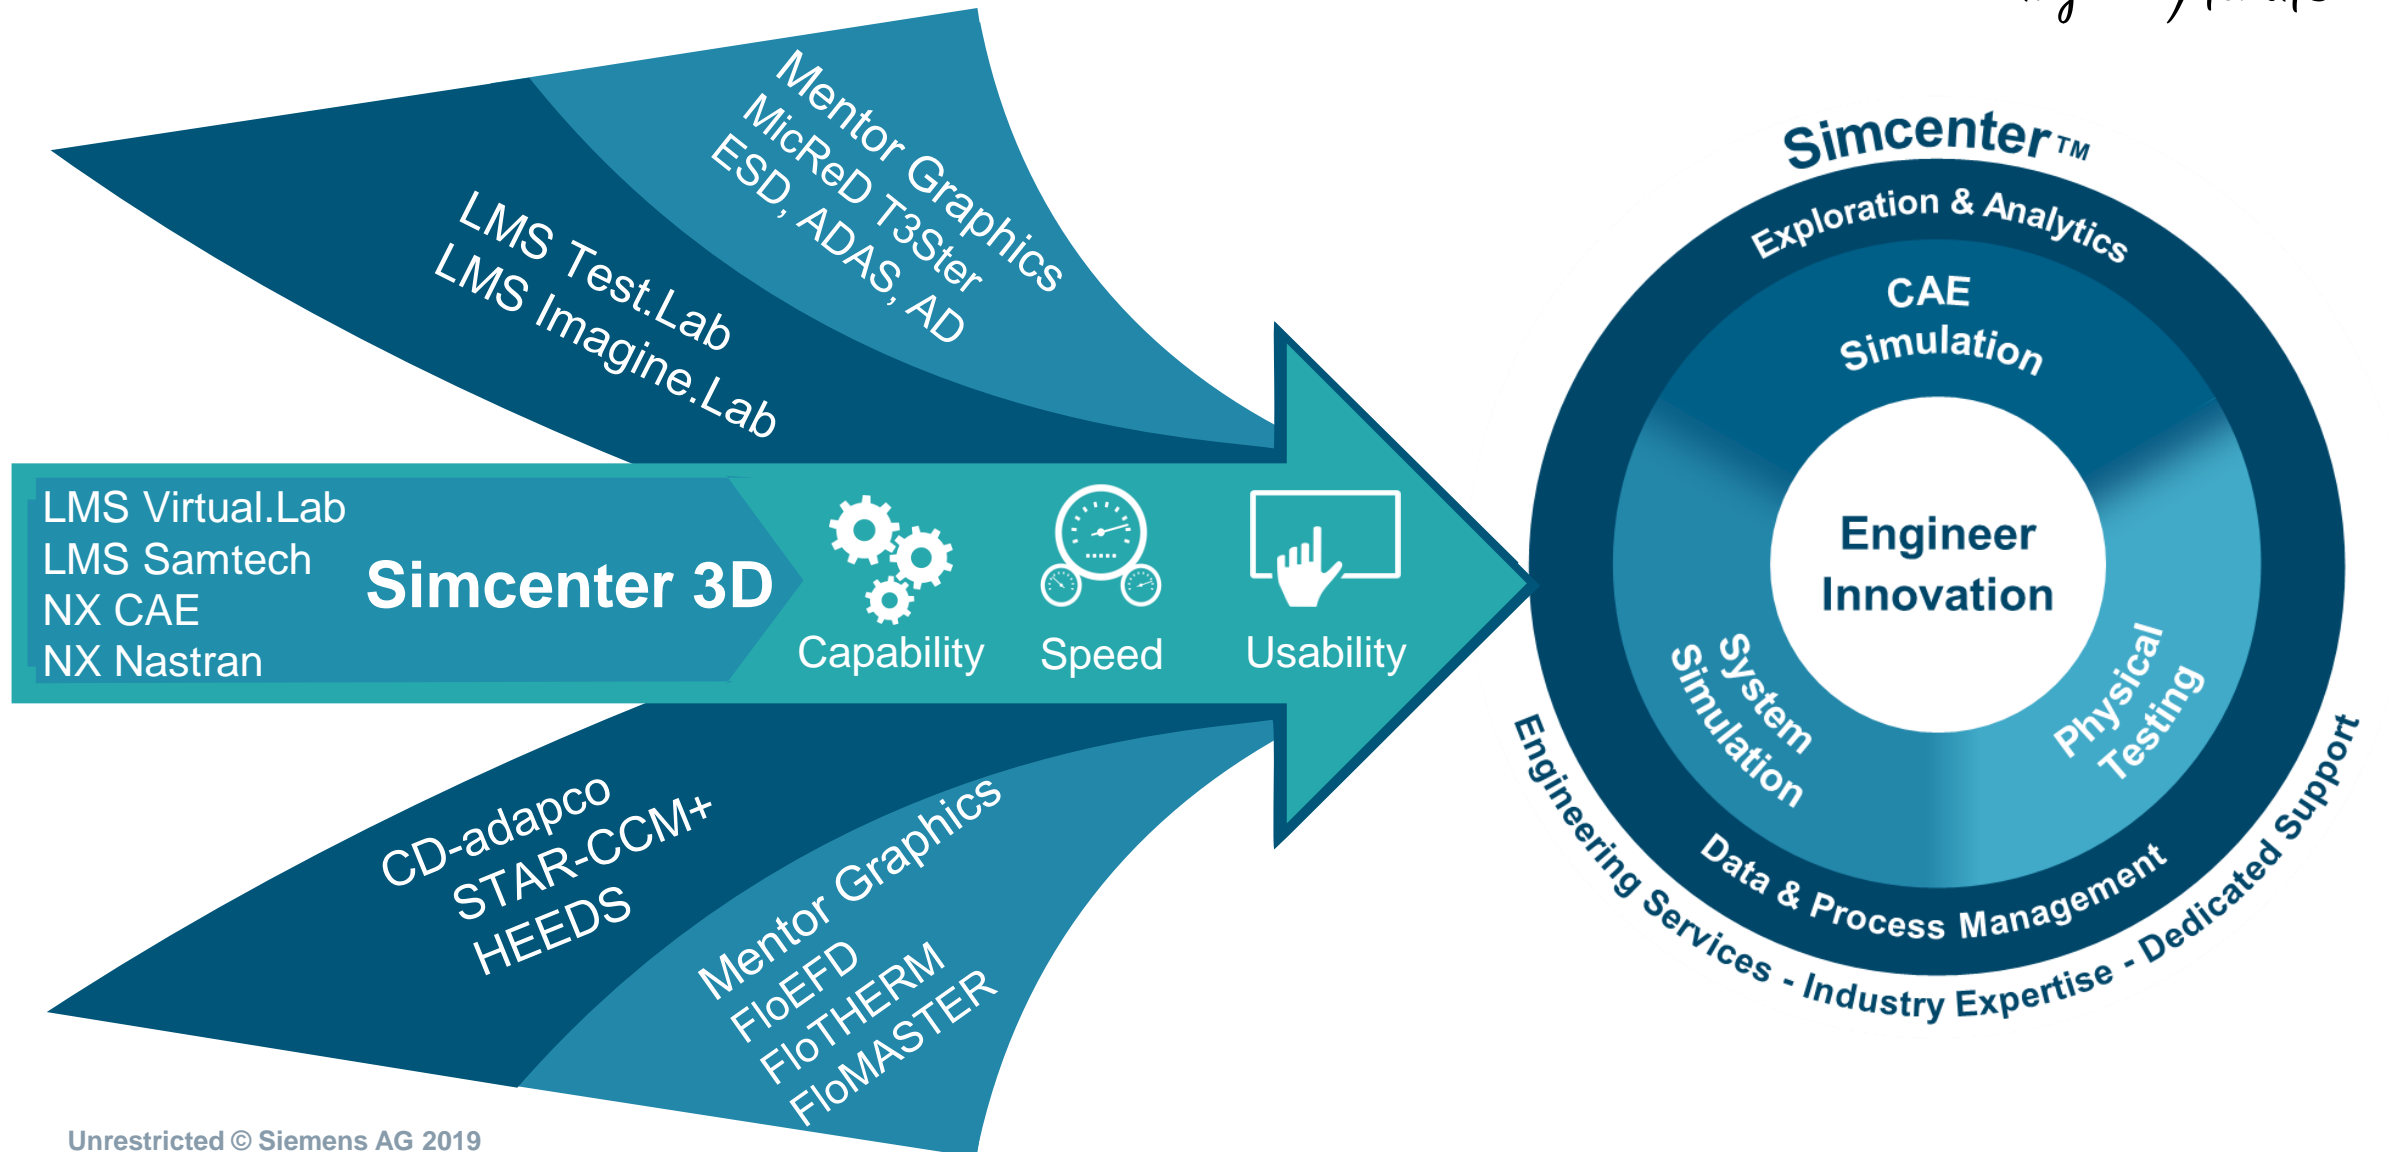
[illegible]

Mentor Graphics
MicReD T3Ster
ESD, ADAS, AD

LMS Test.Lab
LMS Imagine.Lab

LMS Virtual.Lab
LMS Samtech
NX CAE
NX Nastran

Simcenter 3D

Capability

Speed

Usability

CD-adapco
STAR-CCM+
HEEDS

Mentor Graphics
FloEFD
FloTHERM
FloMASTER

Simcenter™

Exploration & Analytics

CAE Simulation

Engineer Innovation

System Simulation

Physical Testing

Data & Process Management

Engineering Services - Industry Expertise - Dedicated Support

Unrestricted © Siemens AG 2019